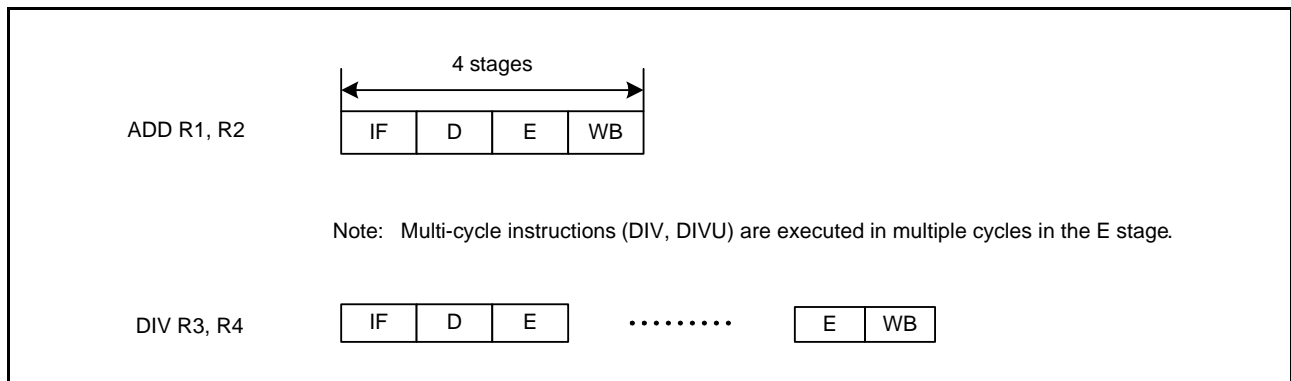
4 stages

ADD R1, R2

| IF | D | E | WB |
|---|---|---|---|

Note: Multi-cycle instructions (DIV, DIVU) are executed in multiple cycles in the E stage.

DIV R3, R4

| IF | D | E |
|---|---|---|

..........

| E | WB |
|---|---|